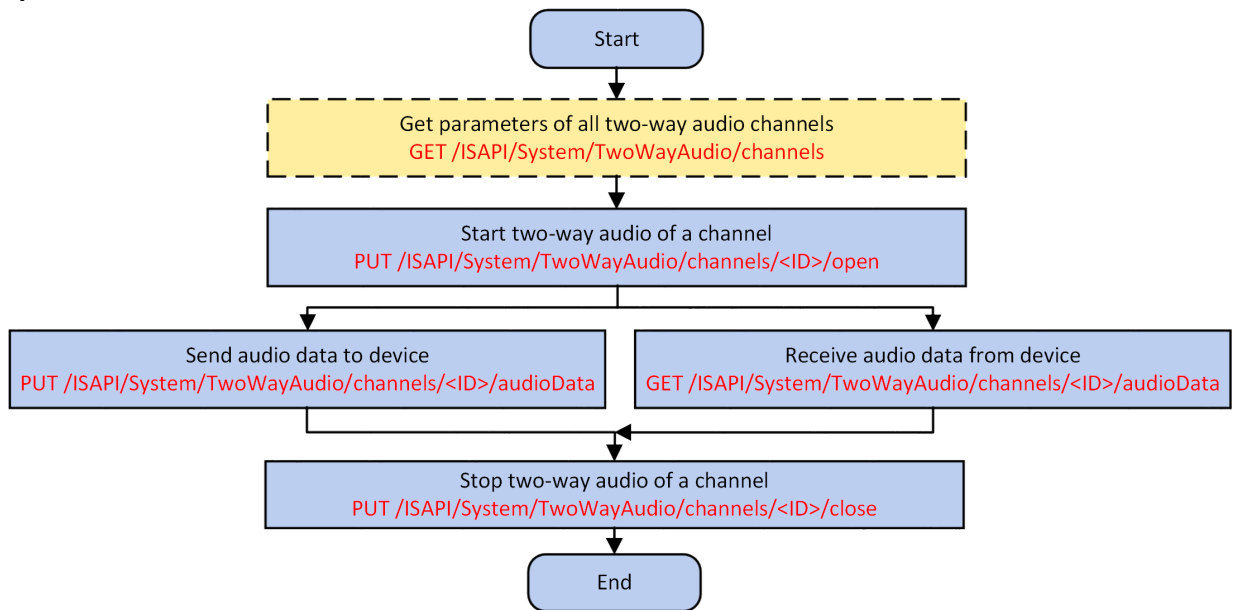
Start

Get parameters of all two-way audio channels
GET /ISAPI/System/TwoWayAudio/channels

Start two-way audio of a channel
PUT /ISAPI/System/TwoWayAudio/channels/<ID>/open

Send audio data to device
PUT /ISAPI/System/TwoWayAudio/channels/<ID>/audioData

Receive audio data from device
GET /ISAPI/System/TwoWayAudio/channels/<ID>/audioData

Stop two-way audio of a channel
PUT /ISAPI/System/TwoWayAudio/channels/<ID>/close

End